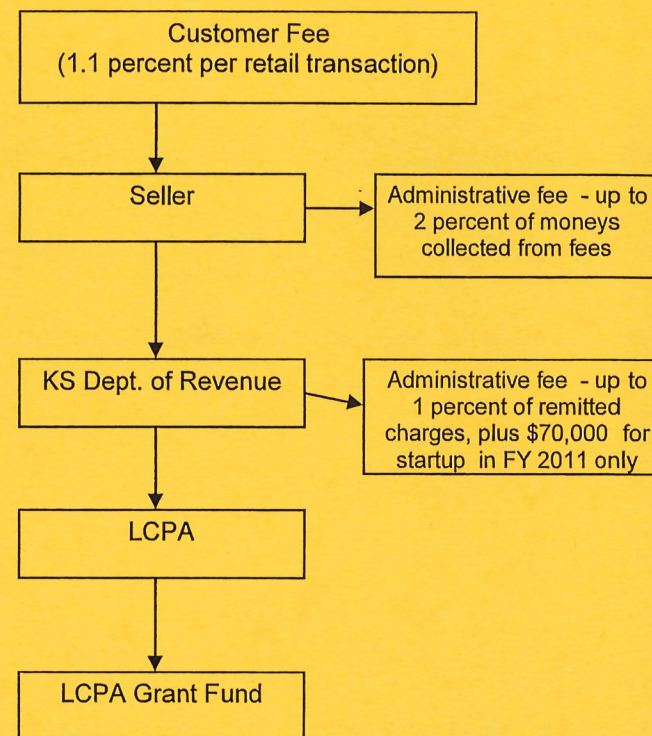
Customer Fee
(1.1 percent per retail transaction)

Seller

Administrative fee - up to 2 percent of moneys collected from fees

KS Dept. of Revenue

Administrative fee - up to 1 percent of remitted charges, plus \$70,000 for startup in FY 2011 only

LCPA

LCPA Grant Fund